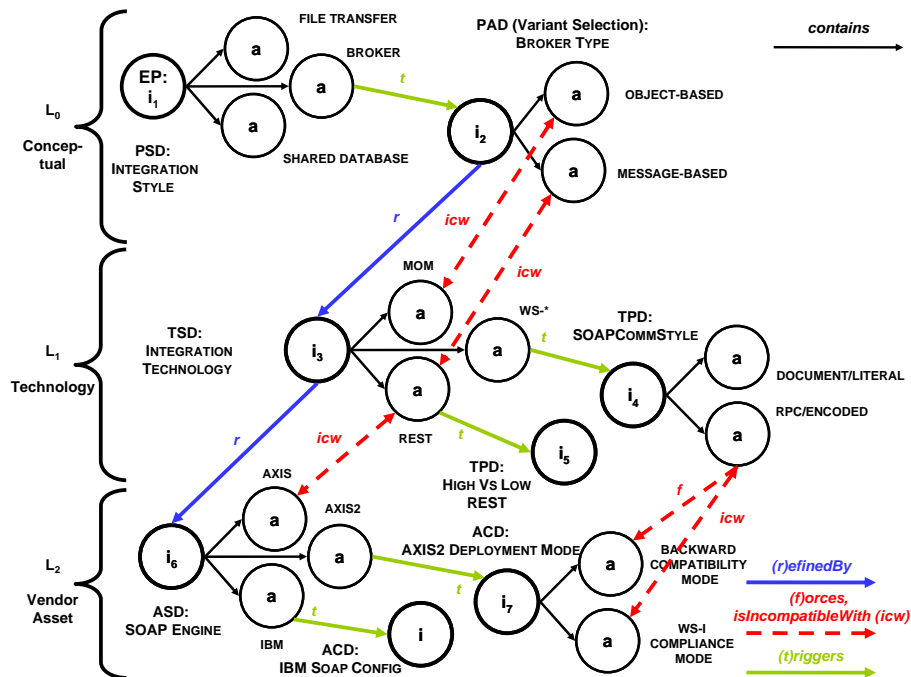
contains

$L_0$
Conceptual

EP: $i_1$
a FILE TRANSFER
a BROKER
a SHARED DATABASE
PSD: INTEGRATION STYLE

t

PAD (Variant Selection): BROKER TYPE
$i_2$
a OBJECT-BASED
a MESSAGE-BASED

r
icw
icw

$L_1$
Technology

TSD: INTEGRATION TECHNOLOGY
$i_3$
a MOM
a WS-*
a REST

t
TPD: SOAPCOMMSTYLE
$i_4$
a DOCUMENT/LITERAL
a RPC/ENCODED

t
$i_5$
TPD: HIGH VS LOW REST

r
icw

$L_2$
Vendor Asset

$i_6$
ASD: SOAP ENGINE
a AXIS
a AXIS2
a IBM

t
ACD: AXIS2 DEPLOYMENT MODE
$i_7$
a BACKWARD COMPATIBILITY MODE
a WS-I COMPLIANCE MODE

f
icw

t
i
ACD: IBM SOAP CONFIG

(r)efinedBy
(f)orces, isIncompatibleWith (icw)
(t)riggers